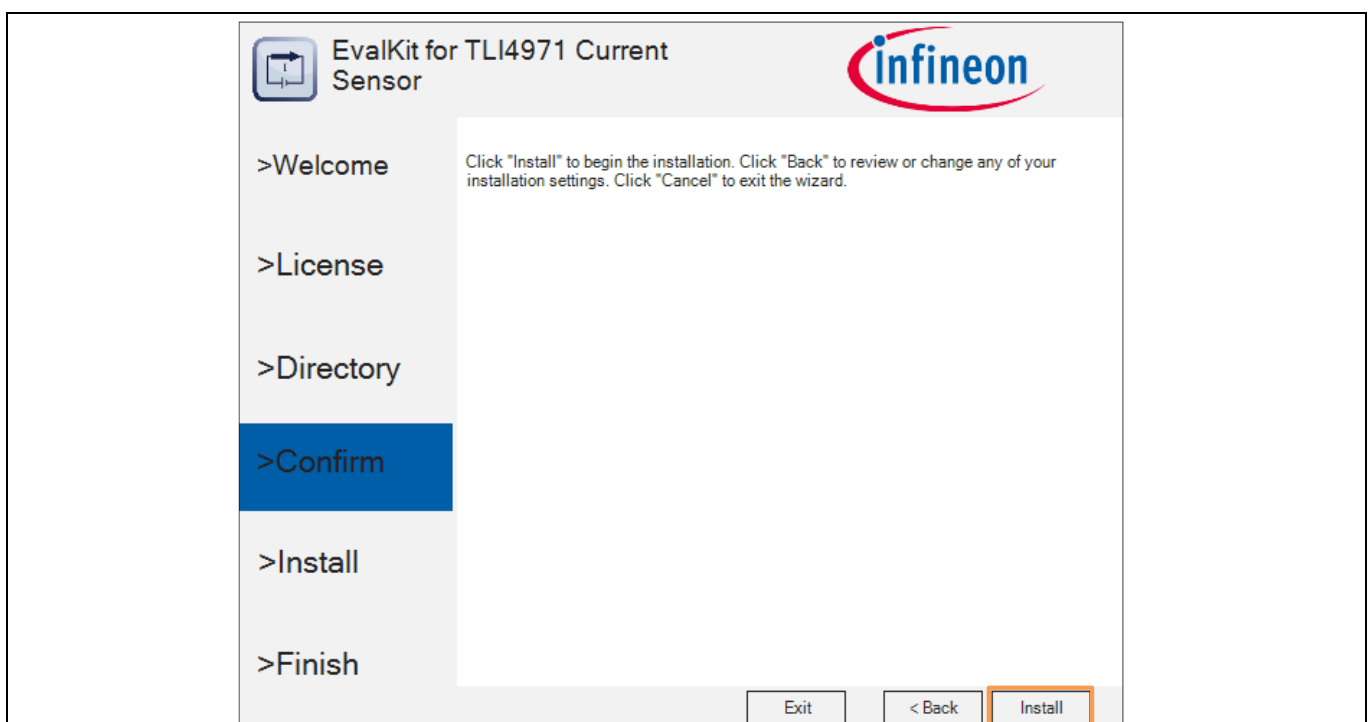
EvalKit for TLI4971 Current Sensor

infineon

>Welcome

>License

>Directory

>Confirm

>Install

>Finish

Click "Install" to begin the installation. Click "Back" to review or change any of your installation settings. Click "Cancel" to exit the wizard.

Exit

< Back

Install